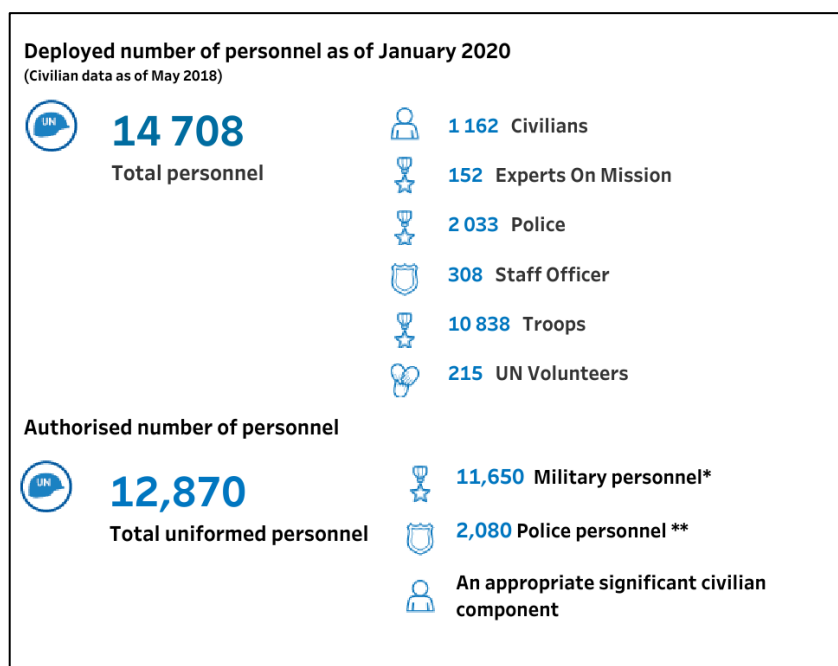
Deployed number of personnel as of January 2020
(Civilian data as of May 2018)

UN

14 708
Total personnel

1 162 Civilians

152 Experts On Mission

2 033 Police

308 Staff Officer

10 838 Troops

215 UN Volunteers

Authorised number of personnel

UN

12,870
Total uniformed personnel

11,650 Military personnel*

2,080 Police personnel **

An appropriate significant civilian component